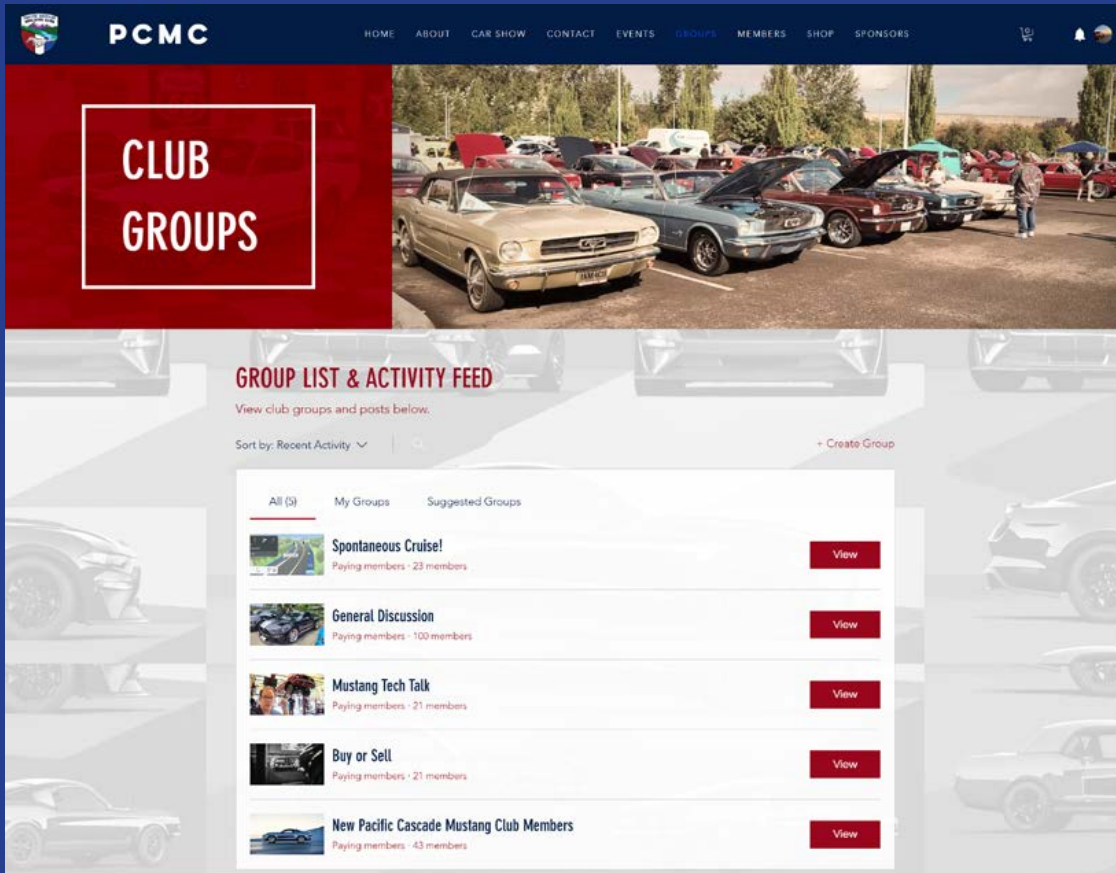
PCMC

HOME ABOUT CAR SHOW CONTACT EVENTS GROUPS MEMBERS SHOP SPONSORS

0

CLUB GROUPS

GROUP LIST & ACTIVITY FEED

View club groups and posts below.

Sort by: Recent Activity

+ Create Group

All (5) My Groups Suggested Groups

Spontaneous Cruise!
Paying members · 23 members
View

General Discussion
Paying members · 100 members
View

Mustang Tech Talk
Paying members · 21 members
View

Buy or Sell
Paying members · 21 members
View

New Pacific Cascade Mustang Club Members
Paying members · 43 members
View